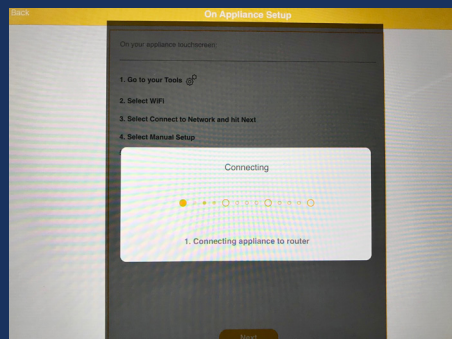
Back

On Appliance Setup

On your appliance touchscreen:

1. Go to your Tools

2. Select WIFI

3. Select Connect to Network and hit Next

4. Select Manual Setup

Connecting

1. Connecting appliance to router

Next